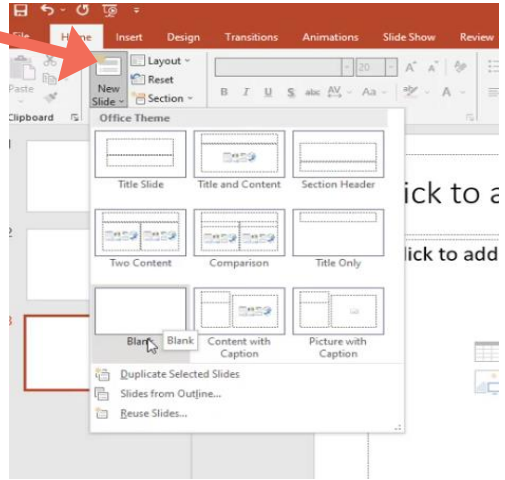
File Home Insert Design Transitions Animations Slide Show Review

Paste

Clipboard

New Slide

Layout

Reset

Section

20

B I U S abc AV Aa A

Office Theme

Title Slide

Title and Content

Section Header

Two Content

Comparison

Title Only

Blan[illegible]

Blank

Content with Caption

Picture with Caption

Duplicate Selected Slides

Slides from Outline...

Reuse Slides...

1

2

3

lick to a

lick to add